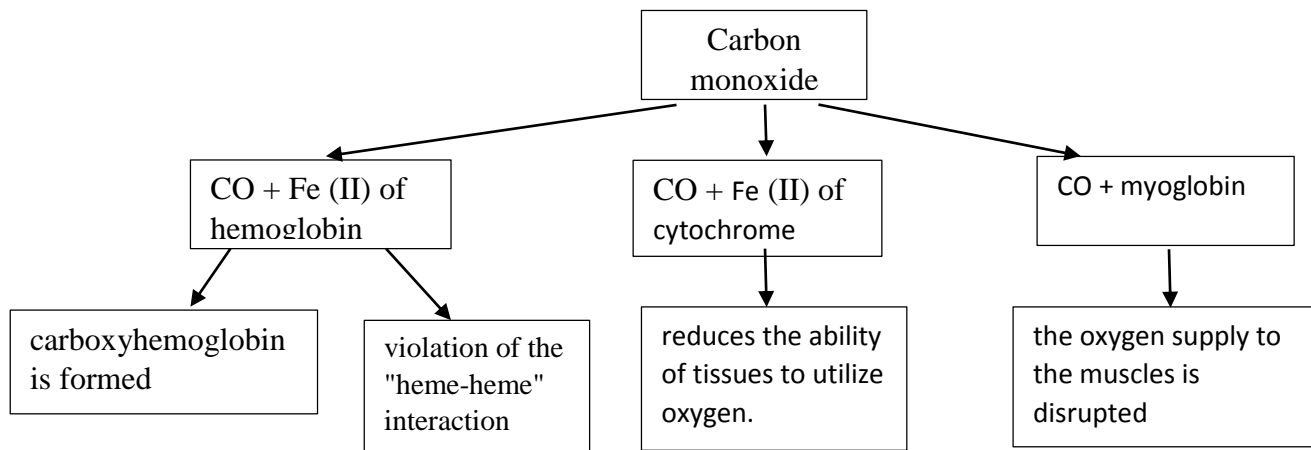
Carbon monoxide

CO + Fe (II) of hemoglobin

CO + Fe (II) of cytochrome

CO + myoglobin

carboxyhemoglobin is formed

violation of the "heme-heme" interaction

reduces the ability of tissues to utilize oxygen.

the oxygen supply to the muscles is disrupted